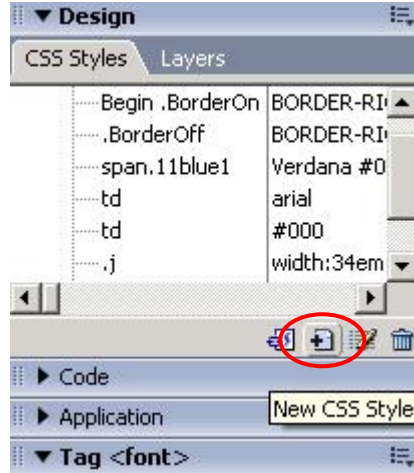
▼ Design

CSS Styles | Layers

| Begin .BorderOn | BORDER-RI |
|---|---|
| .BorderOff | BORDER-RI |
| span.11blue1 | Verdana #0 |
| td | arial |
| td | #000 |
| .j | width:34em |

▶ Code

▶ Application

New CSS Style

▼ Tag <font>